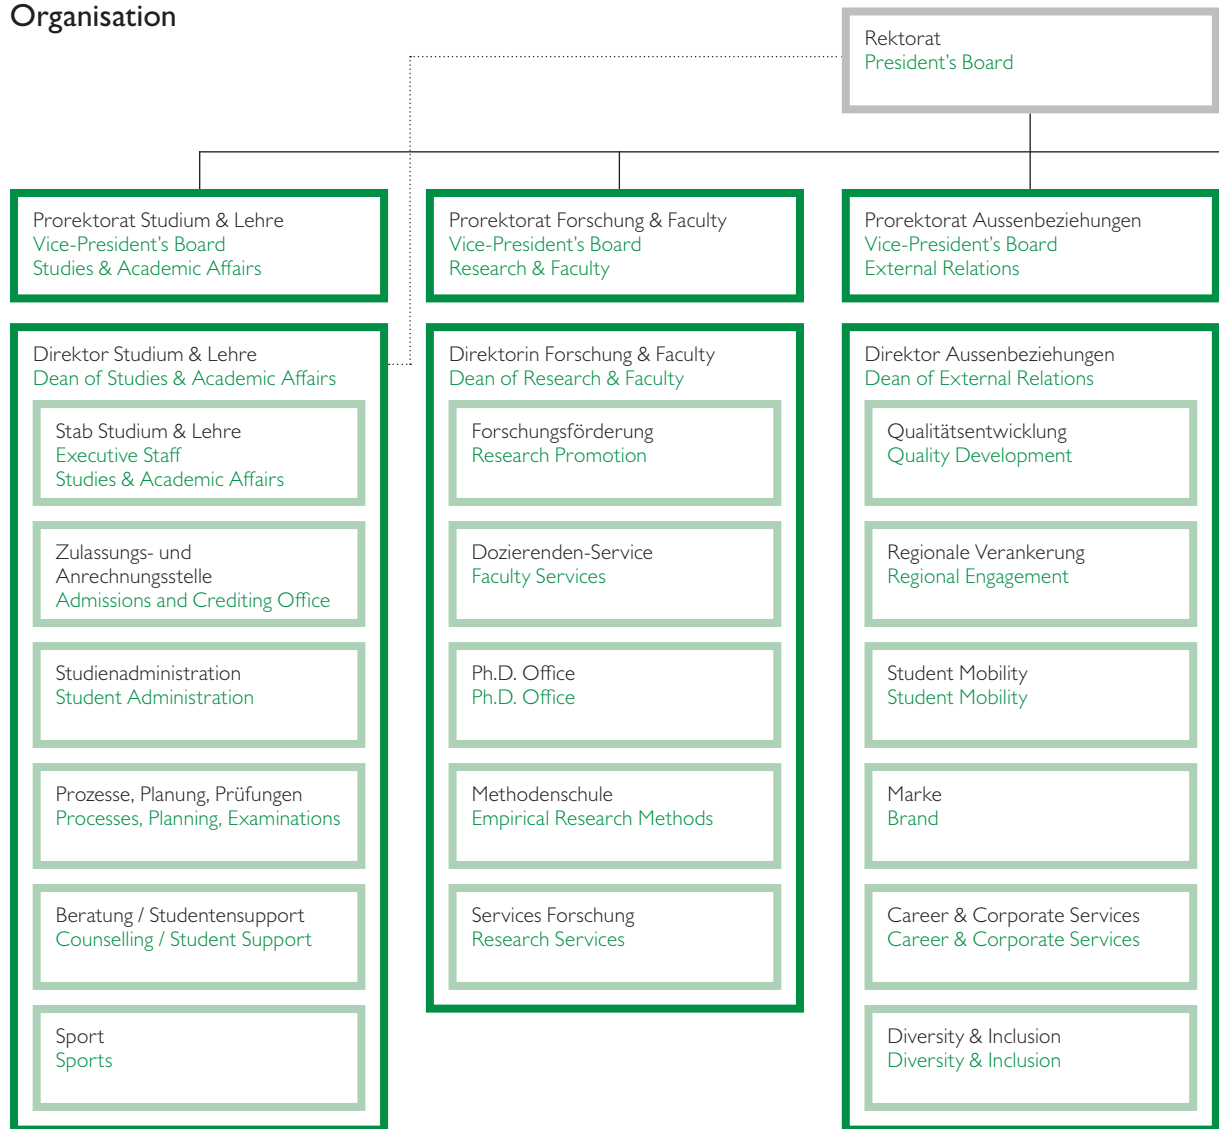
Organisation

Rektorat
President's Board

Prorektorat Studium & Lehre
Vice-President's Board
Studies & Academic Affairs

Direktor Studium & Lehre
Dean of Studies & Academic Affairs

Stab Studium & Lehre
Executive Staff
Studies & Academic Affairs

Zulassungs- und Anrechnungsstelle
Admissions and Crediting Office

Studienadministration
Student Administration

Prozesse, Planung, Prüfungen
Processes, Planning, Examinations

Beratung / Studentensupport
Counselling / Student Support

Sport
Sports

Prorektorat Forschung & Faculty
Vice-President's Board
Research & Faculty

Direktorin Forschung & Faculty
Dean of Research & Faculty

Forschungsförderung
Research Promotion

Dozierenden-Service
Faculty Services

Ph.D. Office
Ph.D. Office

Methodenschule
Empirical Research Methods

Services Forschung
Research Services

Prorektorat Aussenbeziehungen
Vice-President's Board
External Relations

Direktor Aussenbeziehungen
Dean of External Relations

Qualitätsentwicklung
Quality Development

Regionale Verankerung
Regional Engagement

Student Mobility
Student Mobility

Marke
Brand

Career & Corporate Services
Career & Corporate Services

Diversity & Inclusion
Diversity & Inclusion